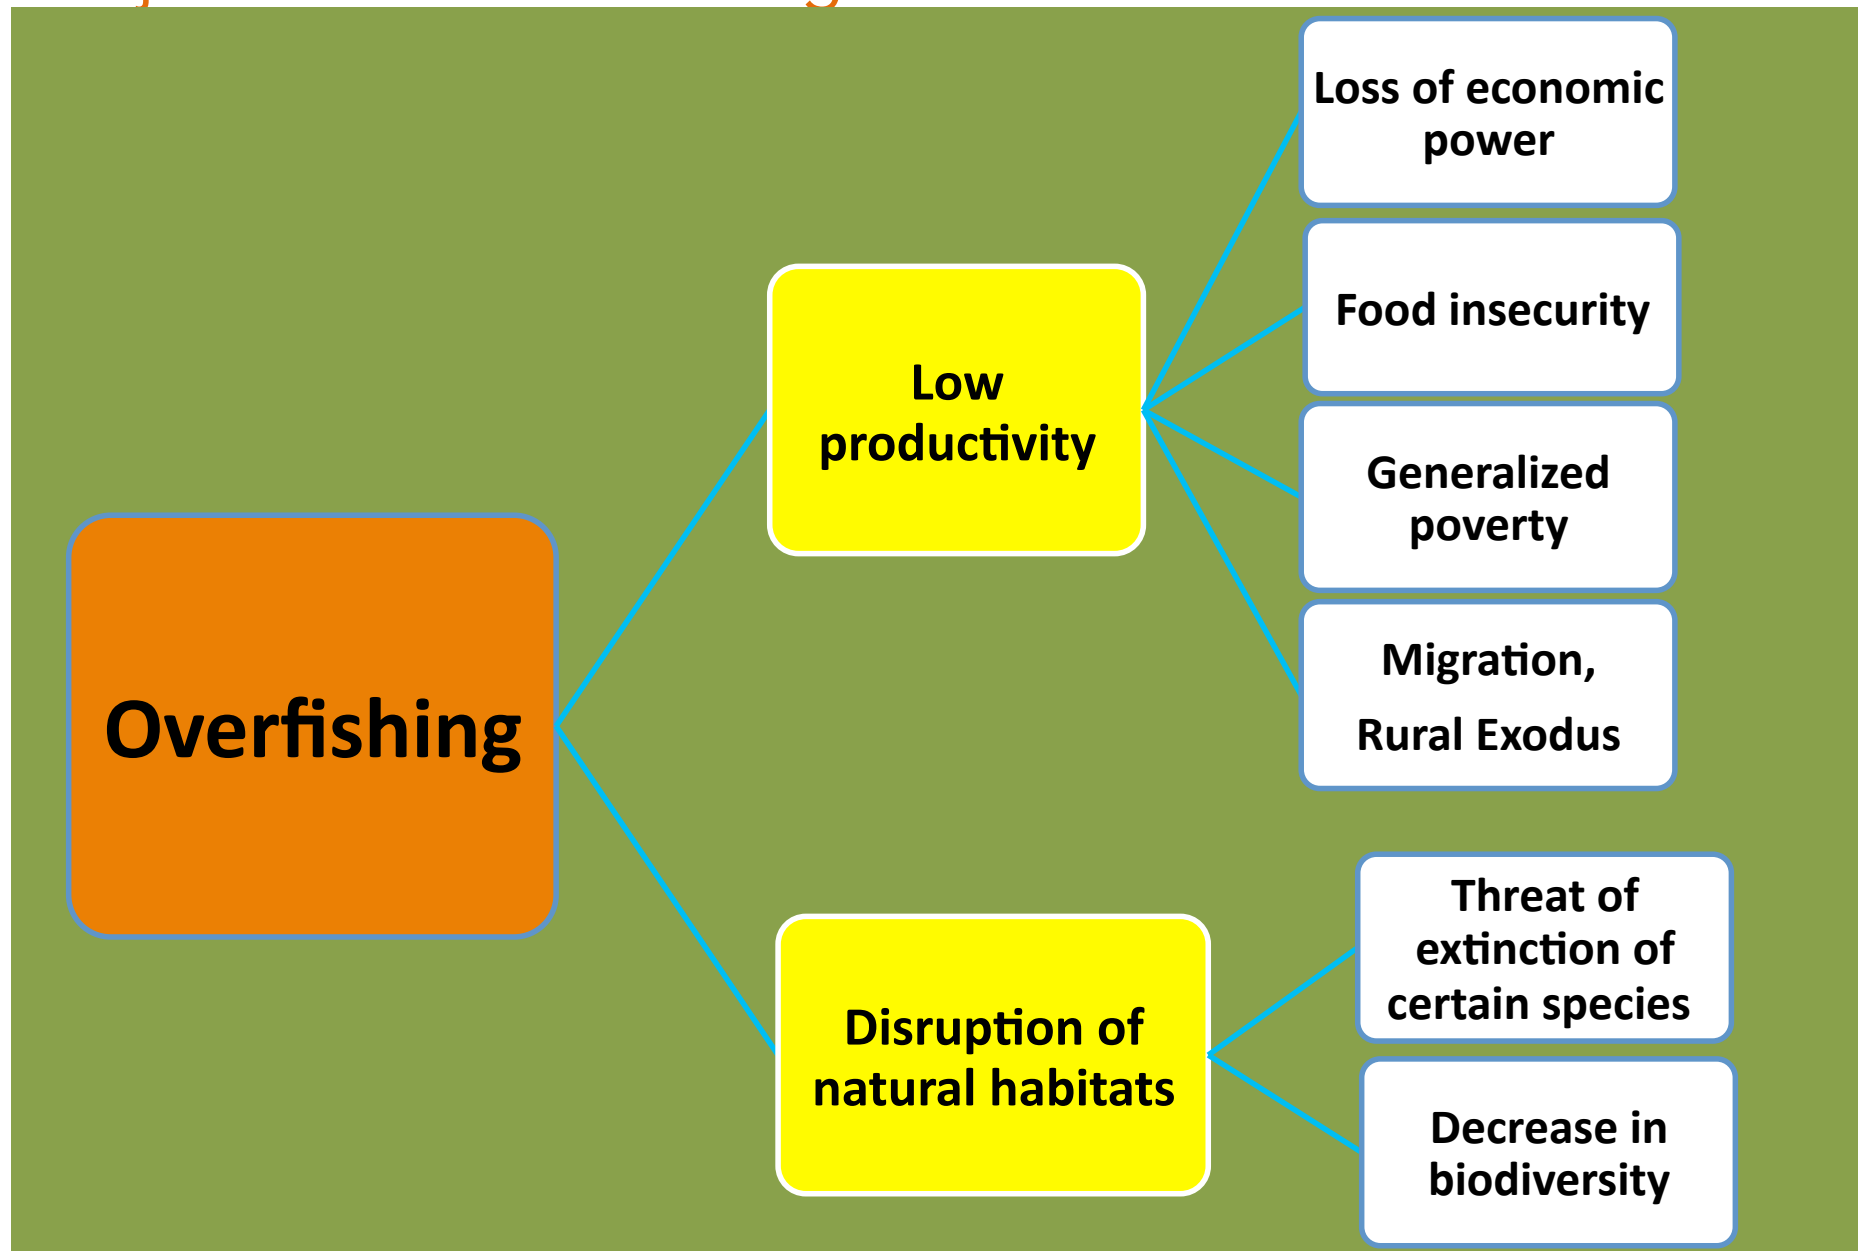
Overfishing

Low productivity

Loss of economic power

Food insecurity

Generalized poverty

Migration, Rural Exodus

Disruption of natural habitats

Threat of extinction of certain species

Decrease in biodiversity